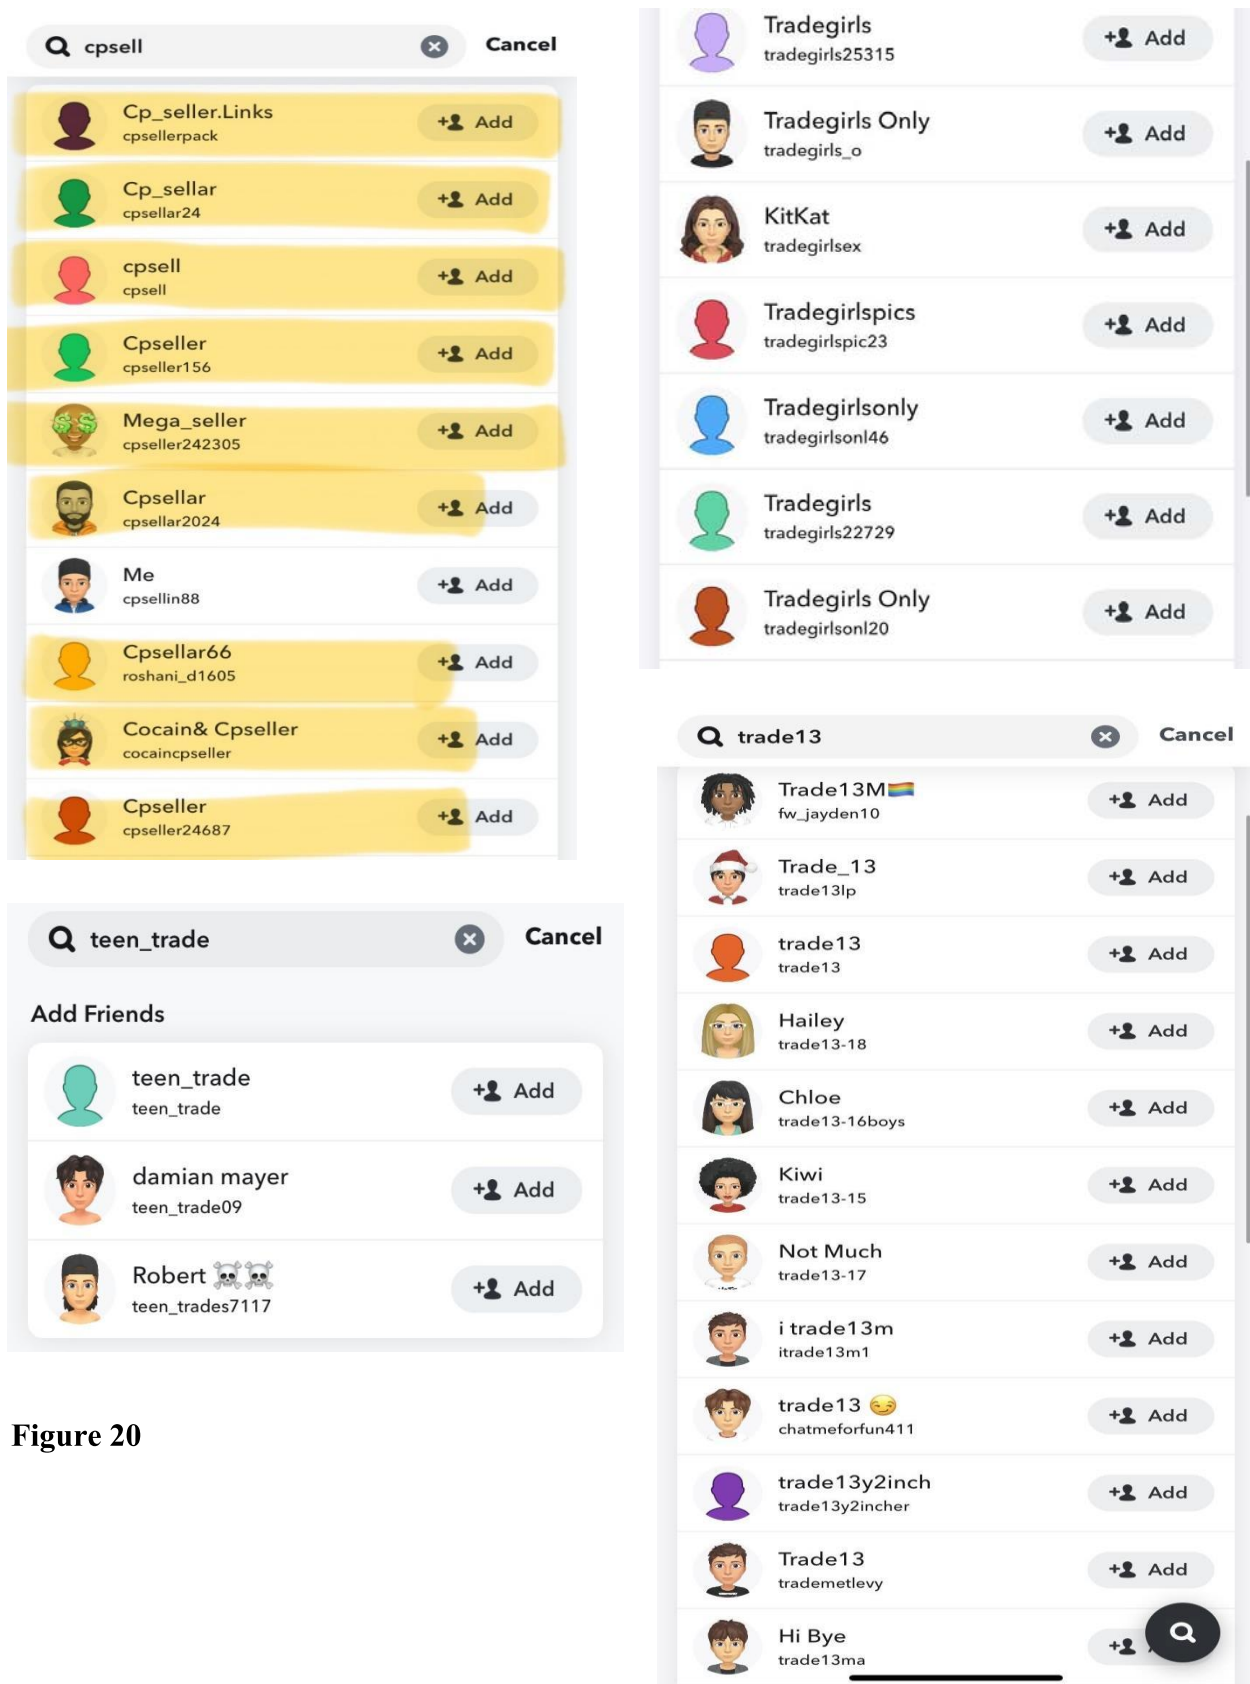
cpsell Cancel

Cp_seller.Links
cpsellerpack
Add

Cp_sellar
cpsellar24
Add

cpsell
cpsell
Add

Cpseller
cpseller156
Add

Mega_seller
cpseller242305
Add

Cpsellar
cpsellar2024
Add

Me
cpsellin88
Add

Cpsellar66
roshani_d1605
Add

Cocain& Cpseller
cocaincpseller
Add

Cpseller
cpseller24687
Add

teen_trade Cancel

Add Friends

teen_trade
teen_trade
Add

damian mayer
teen_trade09
Add

Robert ☠️☠️
teen_trades7117
Add

Figure 20

Tradegirls
tradegirls25315
Add

Tradegirls Only
tradegirls_o
Add

KitKat
tradegirlsex
Add

Tradegirlspics
tradegirlspic23
Add

Tradegirlsonly
tradegirlsonl46
Add

Tradegirls
tradegirls22729
Add

Tradegirls Only
tradegirlsonl20
Add

trade13 Cancel

Trade13M🏳️‍🌈
fw_jayden10
Add

Trade_13
trade13lp
Add

trade13
trade13
Add

Hailey
trade13-18
Add

Chloe
trade13-16boys
Add

Kiwi
trade13-15
Add

Not Much
trade13-17
Add

i trade13m
itrade13m1
Add

trade13 😏
chatmeforfun411
Add

trade13y2inch
trade13y2incher
Add

Trade13
trademetlevy
Add

Hi Bye
trade13ma